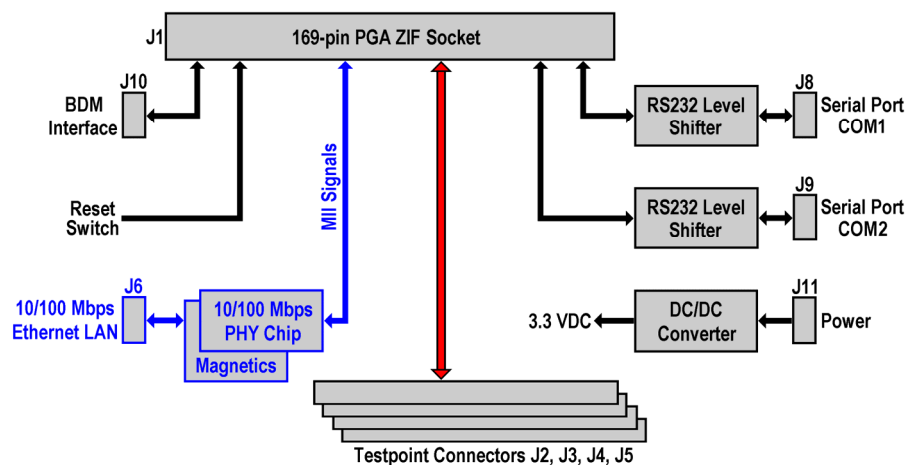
J1
169-pin PGA ZIF Socket

J10
BDM Interface

Reset Switch

MII Signals

J6
10/100 Mbps Ethernet LAN

10/100 Mbps PHY Chip

Magnetics

RS232 Level Shifter

J8
Serial Port COM1

RS232 Level Shifter

J9
Serial Port COM2

3.3 VDC

DC/DC Converter

J11
Power

Testpoint Connectors J2, J3, J4, J5